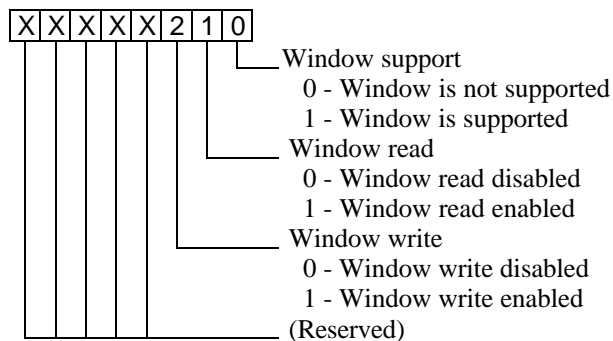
| X | X | X | X | X | 2 | 1 | 0 |
|---|---|---|---|---|---|---|---|

Window support
0 - Window is not supported
1 - Window is supported

Window read
0 - Window read disabled
1 - Window read enabled

Window write
0 - Window write disabled
1 - Window write enabled

(Reserved)